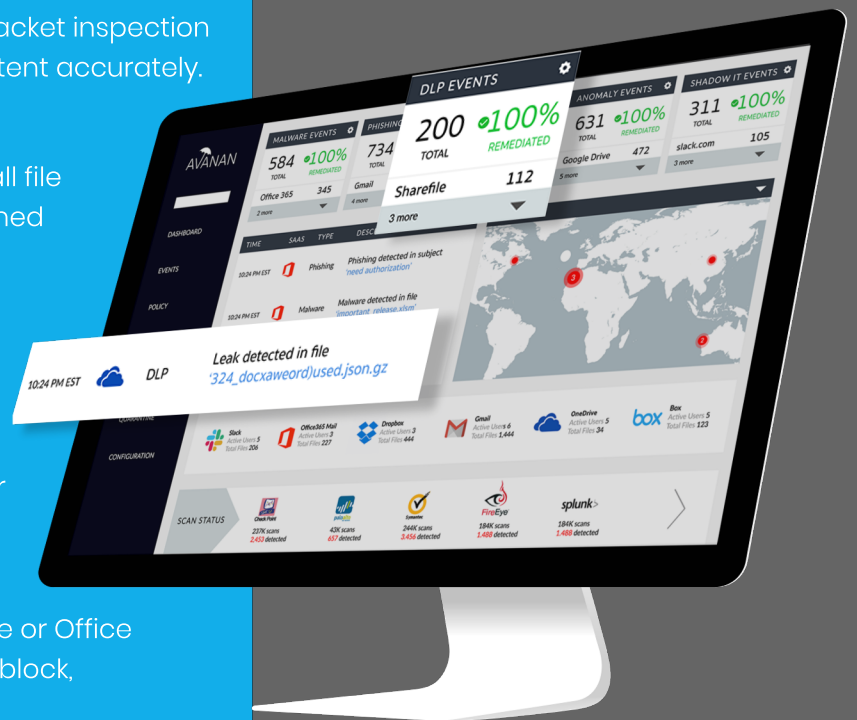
acket inspection
tent accurately.

all file
ned

r

e or Office
block,

AVANAN

DASHBOARD
EVENTS
POLICY
QUARANTINE
CONFIGURATION

MALWARE EVENTS
584 •100%
TOTAL REMEDIATED
Office 365 345
2 more

PHISHING
734
Gmail
4 more

DLP EVENTS
200 TOTAL •100% REMEDIATED
Sharefile 112
3 more

ANOMALY EVENTS
631 •100%
TOTAL REMEDIATED
Google Drive 472
5 more

SHADOW IT EVENTS
311 •100%
TOTAL REMEDIATED
slack.com 105
3 more

TIME SAAS TYPE DESC

10:24 PM EST Phishing Phishing detected in subject 'need authorization'

10:24 PM EST Malware Malware detected in file 'important_release.xlsm'

10:24 PM EST DLP Leak detected in file '324_docxaweord)used.json.gz

Slack Active Users 5 Total Files 206
Office365 Mail Active Users 3 Total Files 227
Dropbox Active Users 3 Total Files 444
Gmail Active Users 6 Total Files 1,444
OneDrive Active Users 5 Total Files 34
Box Active Users 5 Total Files 123

SCAN STATUS
Check Point 237K scans 2,453 detected
43K scans 657 detected
Symantec 244K scans 3,456 detected
FireEye 184K scans 1,488 detected
splunk> 184K scans 1,488 detected